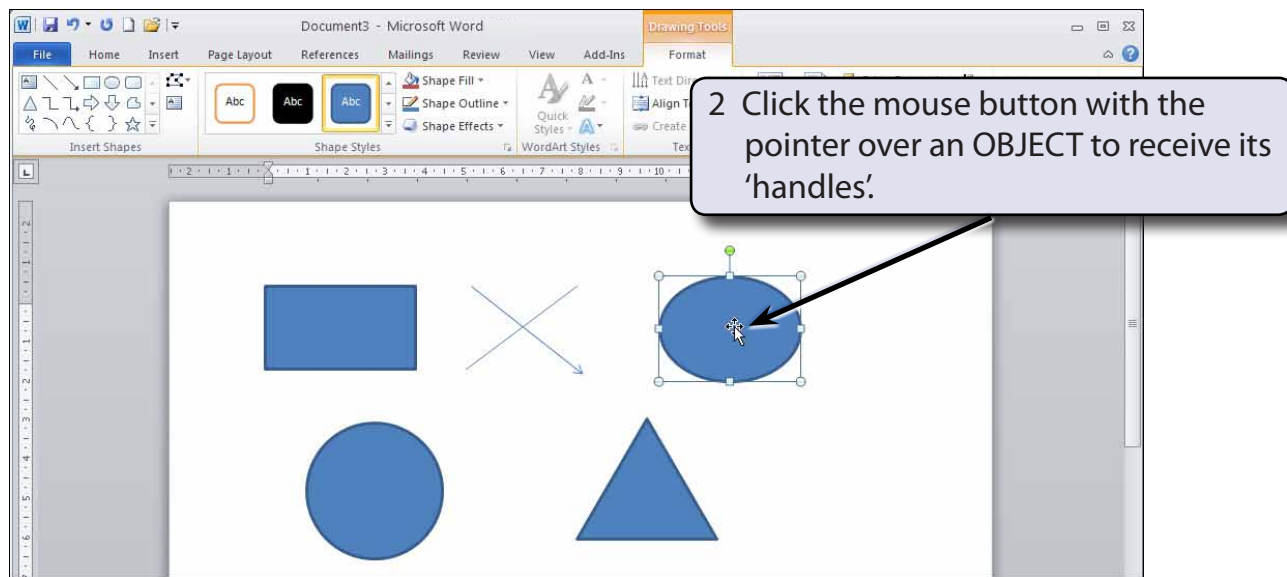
Document3 - Microsoft Word

Drawing Tools

File Home Insert Page Layout References Mailings Review View Add-Ins Format

Abc Abc Abc

Shape Fill

Shape Outline

Shape Effects

Quick Styles

Text Dir

Align T

Create

Insert Shapes

Shape Styles

WordArt Styles

Tex

2 Click the mouse button with the pointer over an OBJECT to receive its 'handles'.